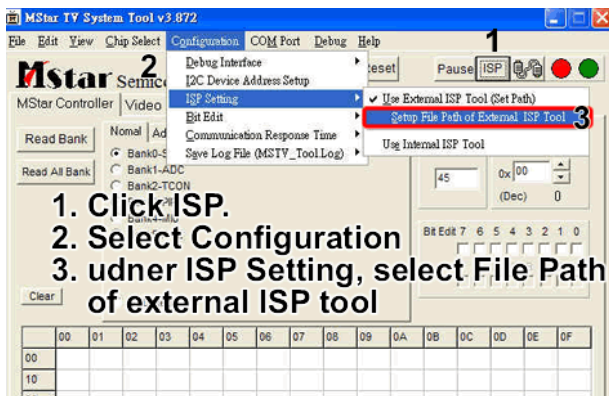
MStar TV System Tool v3.872

File Edit View Chip Select Configuration COM Port Debug Help

MStar Semic 2

MStar Controller Video

Debug Interface
I2C Device Address Setup
ISP Setting
Bit Edit
Communication Response Time
Save Log File (MSTV_Tool.Log)

Reset

Pause ISP

1

Use External ISP Tool (Set Path)
Setup File Path of External ISP Tool 3
Use Internal ISP Tool

Read Bank

Read All Bank

Nomal Ad

Bank0-S
Bank1-ADC
Bank2-TCON

45

0x 00

(Dec) 0

Bit Edit 7 6 5 4 3 2 1 0

Clear

1. Click ISP.
2. Select Configuration
3. udner ISP Setting, select File Path of external ISP tool

| | 00 | 01 | 02 | 03 | 04 | 05 | 06 | 07 | 08 | 09 | 0A | 0B | 0C | 0D | 0E | 0F |
|---|---|---|---|---|---|---|---|---|---|---|---|---|---|---|---|---|
| 00 | | | | | | | | | | | | | | | | |
| 10 | | | | | | | | | | | | | | | | |